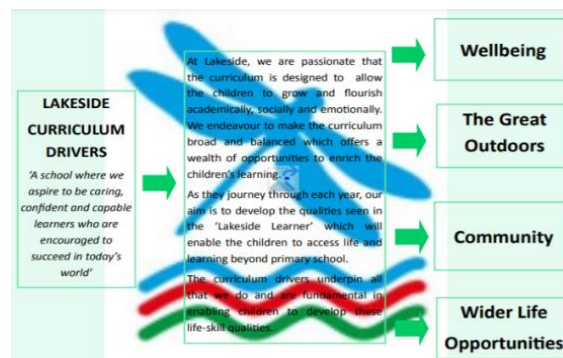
LAKESIDE CURRICULUM DRIVERS

'A school where we aspire to be caring, confident and capable learners who are encouraged to succeed in today's world'

At Lakeside, we are passionate that the curriculum is designed to allow the children to grow and flourish academically, socially and emotionally. We endeavour to make the curriculum broad and balanced which offers a wealth of opportunities to enrich the children's learning.

As they journey through each year, our aim is to develop the qualities seen in the 'Lakeside Learner' which will enable the children to access life and learning beyond primary school.

The curriculum drivers underpin all that we do and are fundamental in enabling children to develop these life-skill qualities.

Wellbeing

The Great Outdoors

Community

Wider Life Opportunities